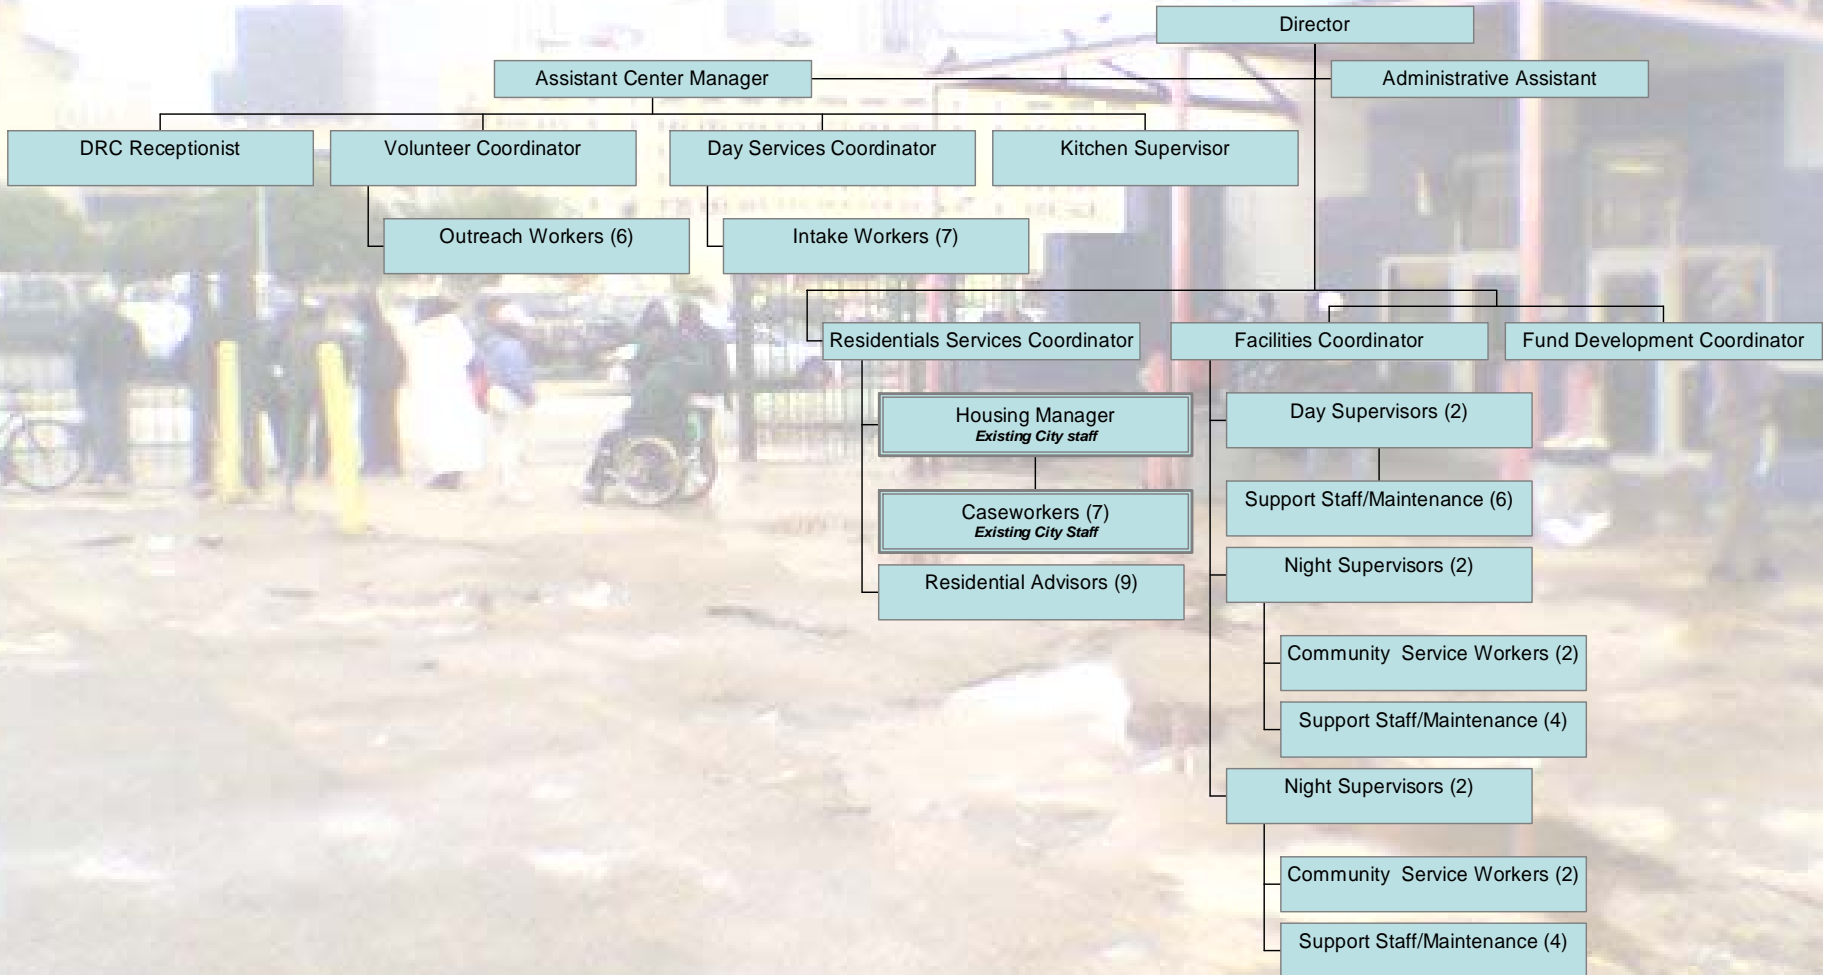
Director

Assistant Center Manager

Administrative Assistant

DRC Receptionist

Volunteer Coordinator

Day Services Coordinator

Kitchen Supervisor

Outreach Workers (6)

Intake Workers (7)

Residentials Services Coordinator

Facilities Coordinator

Fund Development Coordinator

Housing Manager
*Existing City staff*

Caseworkers (7)
*Existing City Staff*

Residential Advisors (9)

Day Supervisors (2)

Support Staff/Maintenance (6)

Night Supervisors (2)

Community Service Workers (2)

Support Staff/Maintenance (4)

Night Supervisors (2)

Community Service Workers (2)

Support Staff/Maintenance (4)